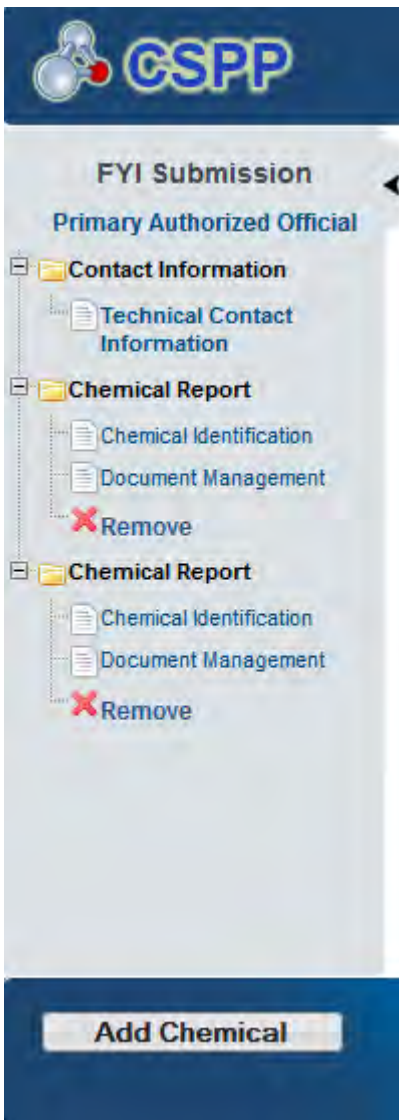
CSPP

FYI Submission

Primary Authorized Official

Contact Information

Technical Contact Information

Chemical Report

Chemical Identification

Document Management

Remove

Chemical Report

Chemical Identification

Document Management

Remove

Add Chemical